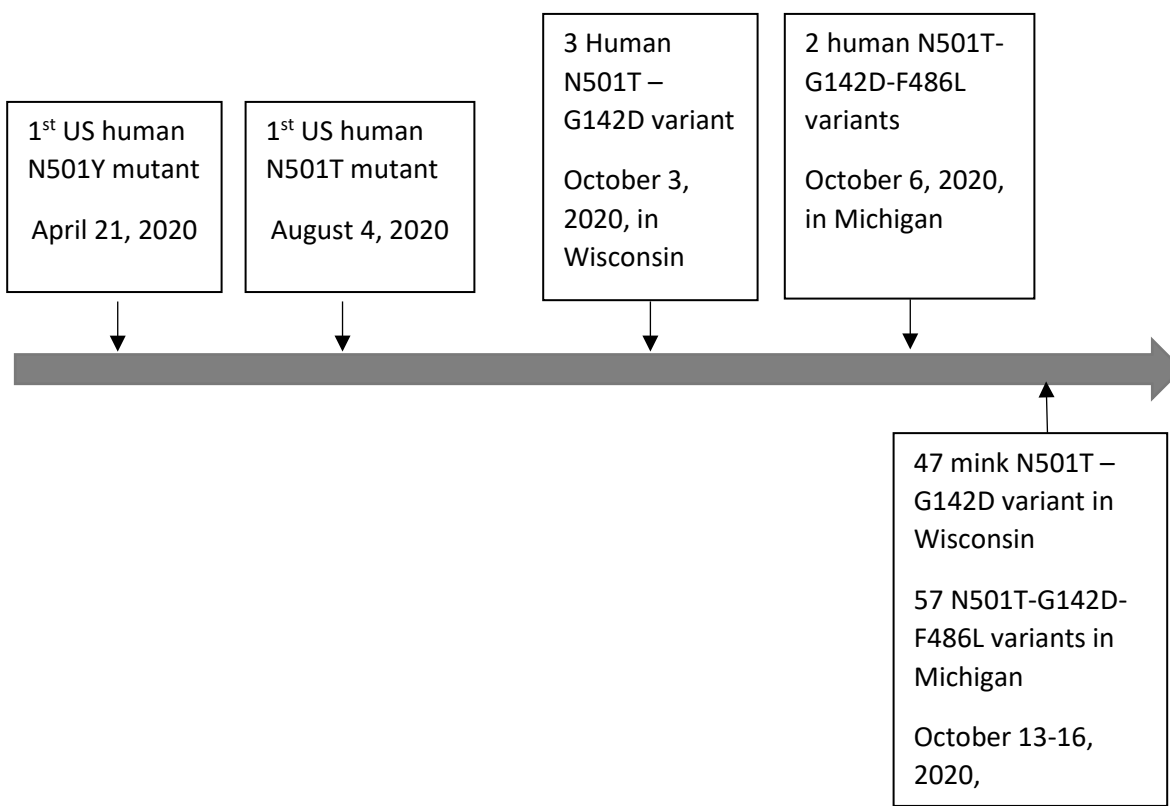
1$^{st}$ US human N501Y mutant

April 21, 2020

1$^{st}$ US human N501T mutant

August 4, 2020

3 Human N501T – G142D variant

October 3, 2020, in Wisconsin

2 human N501T-G142D-F486L variants

October 6, 2020, in Michigan

47 mink N501T – G142D variant in Wisconsin

57 N501T-G142D-F486L variants in Michigan

October 13-16, 2020,